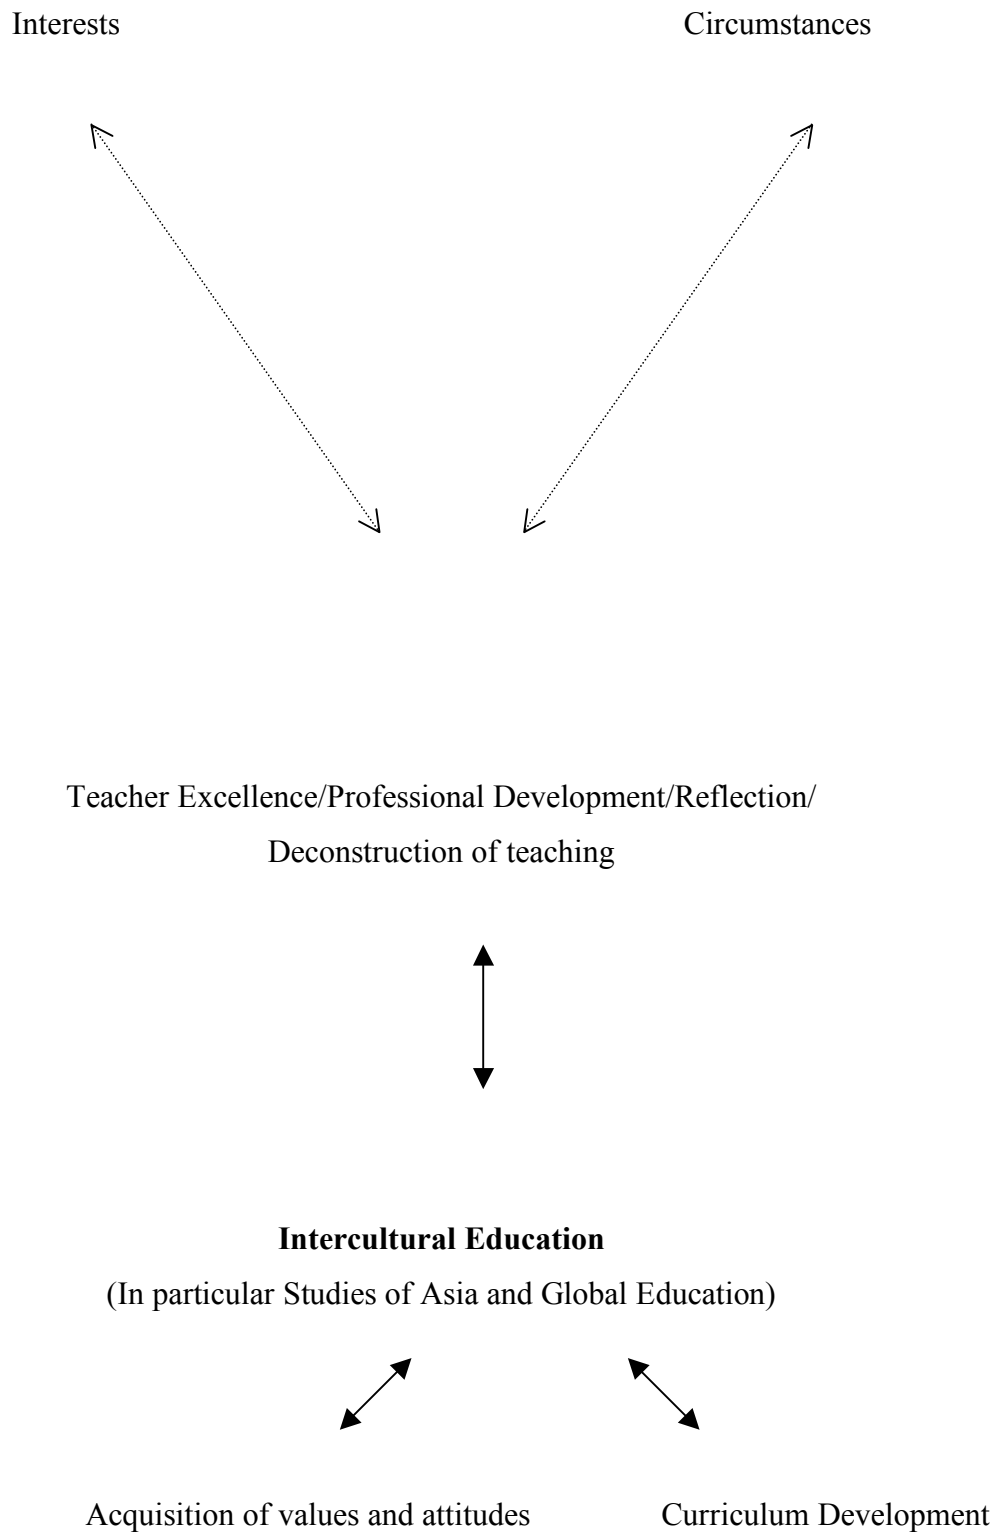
Interests

Circumstances

Teacher Excellence/Professional Development/Reflection/ Deconstruction of teaching

**Intercultural Education**

(In particular Studies of Asia and Global Education)

Acquisition of values and attitudes

Curriculum Development